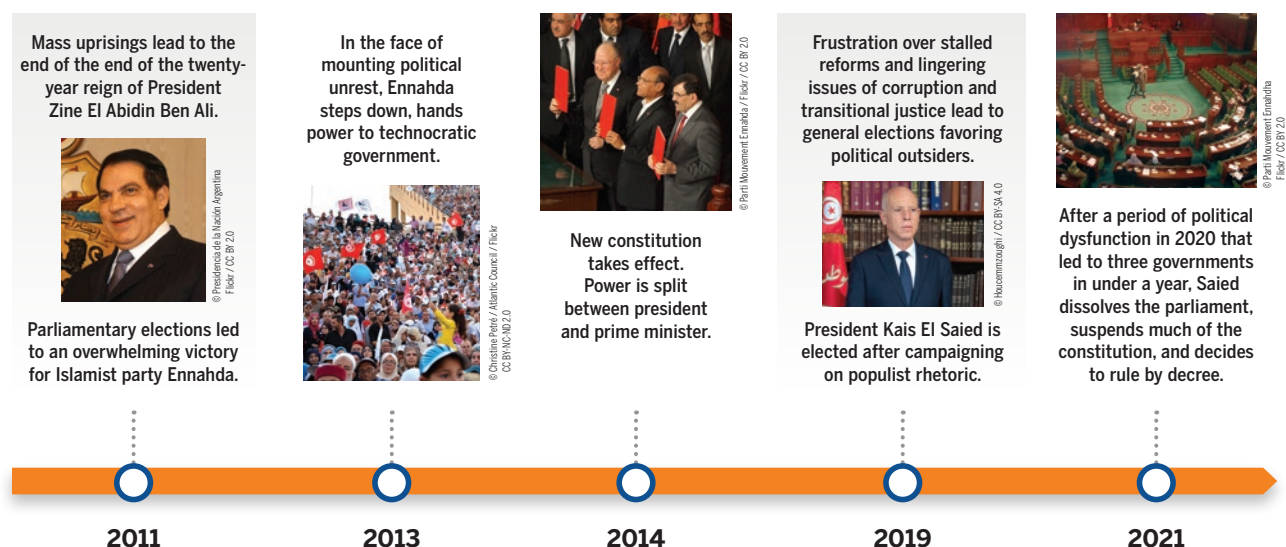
Mass uprisings lead to the end of the end of the twenty-year reign of President Zine El Abidin Ben Ali.

© Presidencia de la Nación Argentina Flickr / CC BY 2.0

Parliamentary elections led to an overwhelming victory for Islamist party Ennahda.

2011

In the face of mounting political unrest, Ennahda steps down, hands power to technocratic government.

© Christine Petré / Atlantic Council / Flickr CC BY-NC-ND 2.0

2013

© Parti Mouvement Ennahda / Flickr / CC BY 2.0

New constitution takes effect. Power is split between president and prime minister.

2014

Frustration over stalled reforms and lingering issues of corruption and transitional justice lead to general elections favoring political outsiders.

© Houcemmzoughi / CC BY-SA 4.0

President Kais El Saied is elected after campaigning on populist rhetoric.

2019

© Parti Mouvement Ennahdha Flickr / CC BY 2.0

After a period of political dysfunction in 2020 that led to three governments in under a year, Saied dissolves the parliament, suspends much of the constitution, and decides to rule by decree.

2021